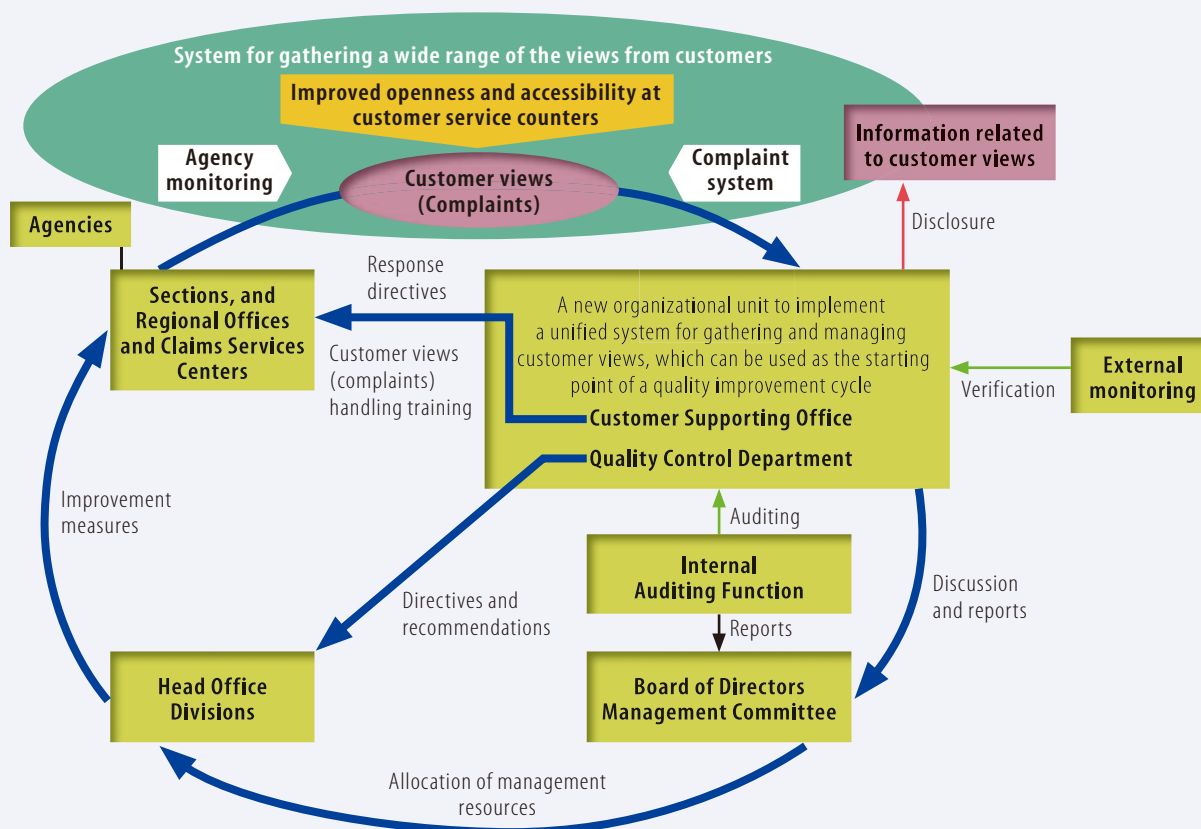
System for gathering a wide range of the views from customers

Improved openness and accessibility at customer service counters

Agency monitoring

Customer views (Complaints)

Complaint system

Information related to customer views

Agencies

Disclosure

Response directives

Sections, and Regional Offices and Claims Services Centers

A new organizational unit to implement a unified system for gathering and managing customer views, which can be used as the starting point of a quality improvement cycle

Customer views (complaints) handling training

Customer Supporting Office

Quality Control Department

External monitoring

Verification

Improvement measures

Auditing

Internal Auditing Function

Discussion and reports

Directives and recommendations

Reports

Head Office Divisions

Board of Directors Management Committee

Allocation of management resources